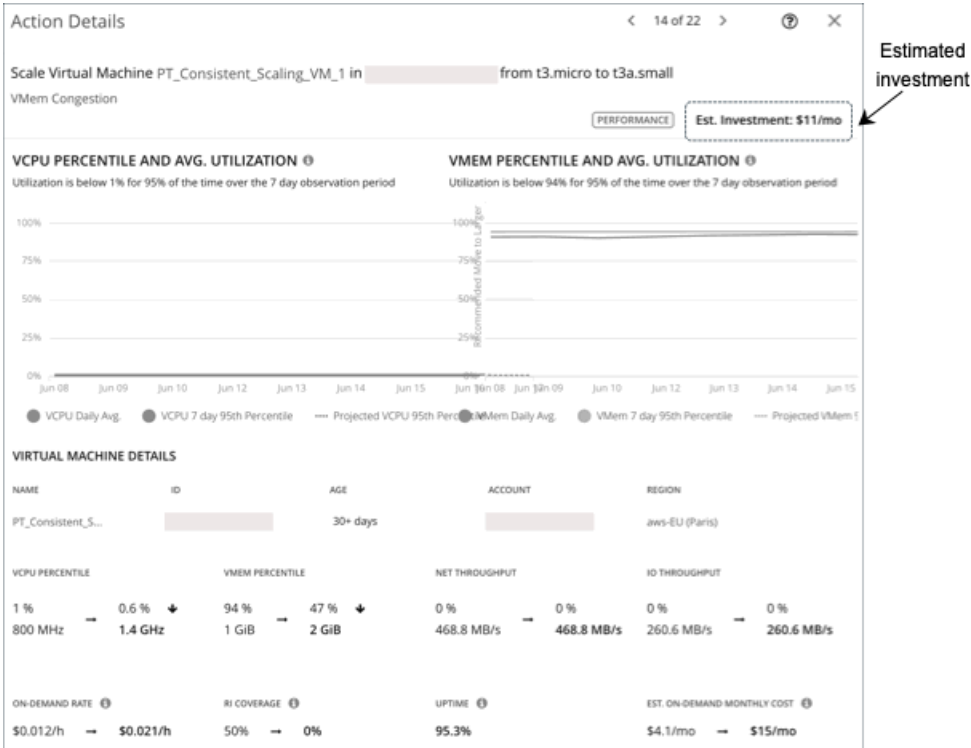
Action Details

14 of 22

Estimated investment

Scale Virtual Machine PT_Consistent_Scaling_VM_1 in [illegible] from t3.micro to t3a.small

VMem Congestion

PERFORMANCE

Est. Investment: $11/mo

VCPU PERCENTILE AND AVG. UTILIZATION

Utilization is below 1% for 95% of the time over the 7 day observation period

100%
75%
50%
25%
0%

Jun 08 Jun 09 Jun 10 Jun 12 Jun 13 Jun 14 Jun 15 Jun 16

VMEM PERCENTILE AND AVG. UTILIZATION

Utilization is below 94% for 95% of the time over the 7 day observation period

100%
75%
50%
25%
0%

Recommended Move to Larger

Jun 08 Jun 09 Jun 10 Jun 12 Jun 13 Jun 14 Jun 15

VCPU Daily Avg. VCPU 7 day 95th Percentile Projected VCPU 95th Percentile VMem Daily Avg. VMem 7 day 95th Percentile Projected VMem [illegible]

VIRTUAL MACHINE DETAILS

| NAME | ID | AGE | ACCOUNT | REGION |
|---|---|---|---|---|
| PT_Consistent_S... | | 30+ days | | aws-EU (Paris) |

VCPU PERCENTILE
1 % → 0.6 %
800 MHz → 1.4 GHz

VMEM PERCENTILE
94 % → 47 %
1 GiB → 2 GiB

NET THROUGHPUT
0 % → 0 %
468.8 MB/s → 468.8 MB/s

IO THROUGHPUT
0 % → 0 %
260.6 MB/s → 260.6 MB/s

ON-DEMAND RATE
$0.012/h → $0.021/h

RI COVERAGE
50% → 0%

UPTIME
95.3%

EST. ON-DEMAND MONTHLY COST
$4.1/mo → $15/mo